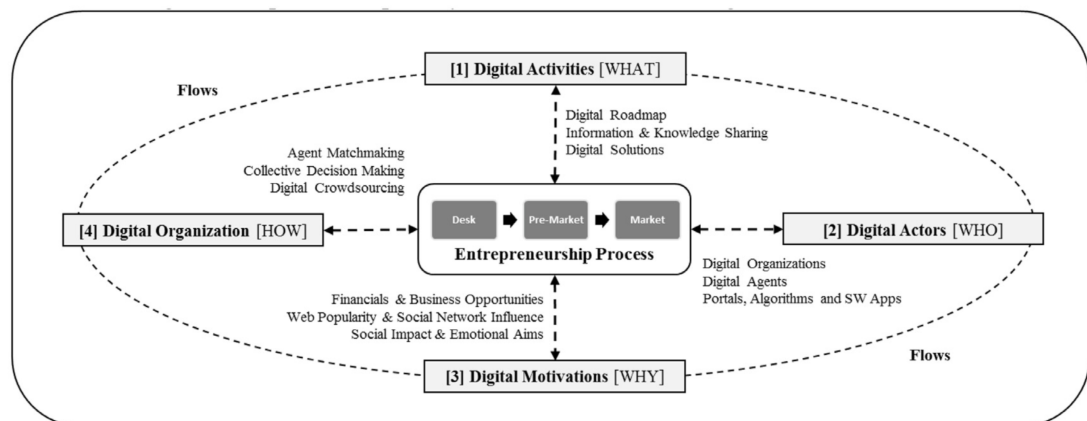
[1] Digital Activities [WHAT]

Flows

Digital Roadmap
Information & Knowledge Sharing
Digital Solutions

Agent Matchmaking
Collective Decision Making
Digital Crowdsourcing

[4] Digital Organization [HOW]

Desk

Pre-Market

Market

Entrepreneurship Process

[2] Digital Actors [WHO]

Digital Organizations
Digital Agents
Portals, Algorithms and SW Apps

Financials & Business Opportunities
Web Popularity & Social Network Influence
Social Impact & Emotional Aims

Flows

[3] Digital Motivations [WHY]